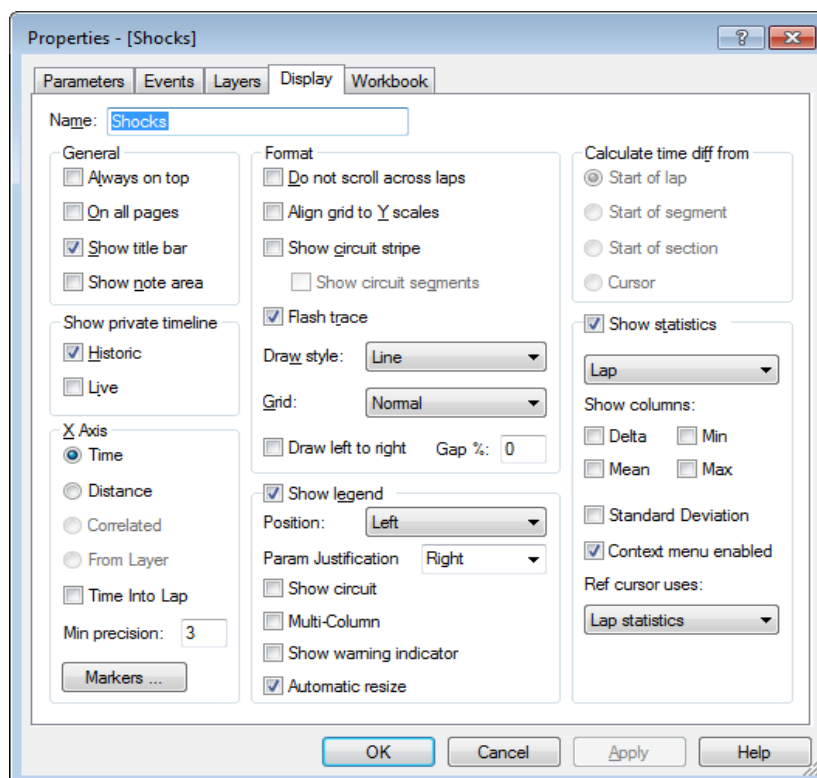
Properties - [Shocks]

?

Parameters | Events | Layers | Display | Workbook

Name: Shocks

General
Always on top
On all pages
Show title bar
Show note area

Show private timeline
Historic
Live

X Axis
Time
Distance
Correlated
From Layer
Time Into Lap
Min precision: 3

Markers ...

Format
Do not scroll across laps
Align grid to Y scales
Show circuit stripe
Show circuit segments
Flash trace
Draw style: Line
Grid: Normal
Draw left to right
Gap %: 0

Show legend
Position: Left
Param Justification Right
Show circuit
Multi-Column
Show warning indicator
Automatic resize

Calculate time diff from
Start of lap
Start of segment
Start of section
Cursor

Show statistics
Lap
Show columns:
Delta
Min
Mean
Max
Standard Deviation
Context menu enabled
Ref cursor uses:
Lap statistics

OK | Cancel | Apply | Help